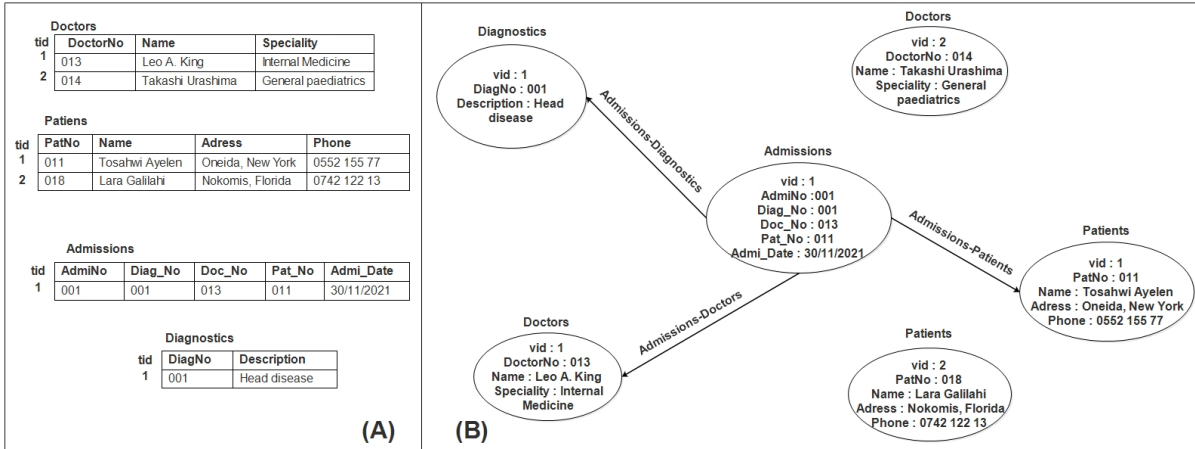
Doctors

| tid | DoctorNo | Name | Speciality |
|---|---|---|---|
| 1 | 013 | Leo A. King | Internal Medicine |
| 2 | 014 | Takashi Urashima | General paediatrics |

Patiens

| tid | PatNo | Name | Adress | Phone |
|---|---|---|---|---|
| 1 | 011 | Tosahwi Ayelen | Oneida, New York | 0552 155 77 |
| 2 | 018 | Lara Galilahi | Nokomis, Florida | 0742 122 13 |

Admissions

| tid | AdmiNo | Diag_No | Doc_No | Pat_No | Admi_Date |
|---|---|---|---|---|---|
| 1 | 001 | 001 | 013 | 011 | 30/11/2021 |

Diagnostics

| tid | DiagNo | Description |
|---|---|---|
| 1 | 001 | Head disease |

(A)

Diagnostics
vid : 1
DiagNo : 001
Description : Head disease

Doctors
vid : 2
DoctorNo : 014
Name : Takashi Urashima
Speciality : General paediatrics

Admissions-Diagnostics

Admissions
vid : 1
AdmiNo : 001
Diag_No : 001
Doc_No : 013
Pat_No : 011
Admi_Date : 30/11/2021

Admissions-Patients

Patients
vid : 1
PatNo : 011
Name : Tosahwi Ayelen
Adress : Oneida, New York
Phone : 0552 155 77

Admissions-Doctors

Doctors
vid : 1
DoctorNo : 013
Name : Leo A. King
Speciality : Internal Medicine

Patients
vid : 2
PatNo : 018
Name : Lara Galilahi
Adress : Nokomis, Florida
Phone : 0742 122 13

(B)